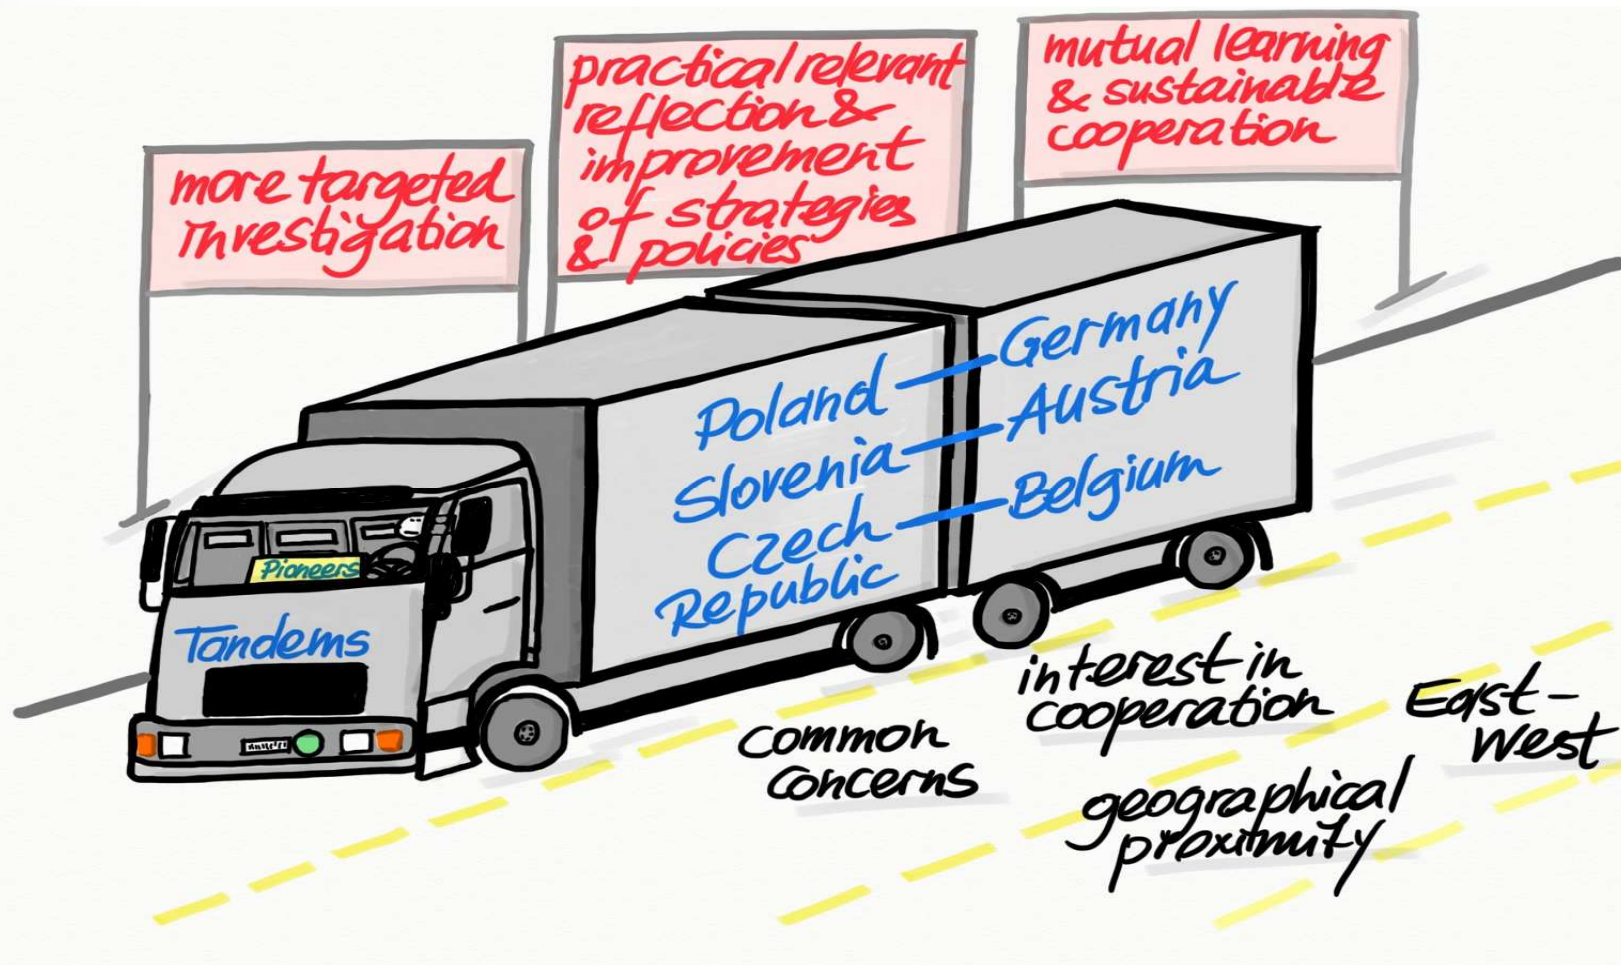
more targeted investigation

practical relevant reflection & improvement of strategies & policies

mutual learning & sustainable cooperation

Pioneers

Tandems

Poland — Germany
Slovenia — Austria
Czech Republic — Belgium

common concerns

interest in cooperation

East-West

geographical proximity